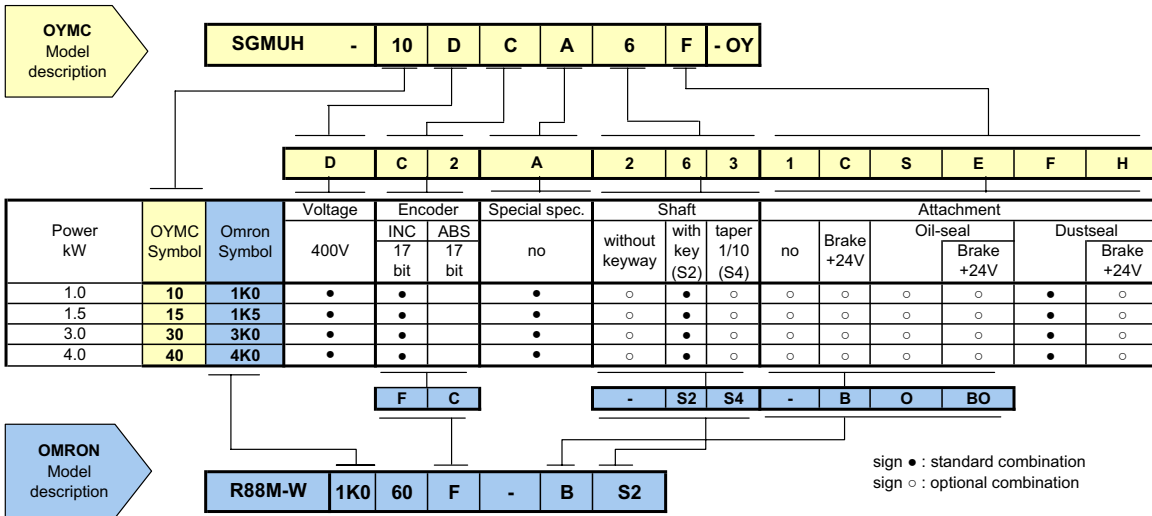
OYMC Model description

SGMUH - 10 D C A 6 F - OY

D | C | 2 | A | 2 | 6 | 3 | 1 | C | S | E | F | H

| Power kW | OYMC Symbol | Omron Symbol | Voltage 400V | Encoder INC 17 bit | Encoder ABS 17 bit | Special spec. no | Shaft without keyway | Shaft with key (S2) | Shaft taper 1/10 (S4) | Attachment no | Brake +24V | Oil-seal | Oil-seal Brake +24V | Dustseal | Dustseal Brake +24V |
|---|---|---|---|---|---|---|---|---|---|---|---|---|---|---|---|
| 1.0 | 10 | 1K0 | ● | ● | | ● | ○ | ● | ○ | ○ | ○ | ○ | ○ | ● | ○ |
| 1.5 | 15 | 1K5 | ● | ● | | ● | ○ | ● | ○ | ○ | ○ | ○ | ○ | ● | ○ |
| 3.0 | 30 | 3K0 | ● | ● | | ● | ○ | ● | ○ | ○ | ○ | ○ | ○ | ● | ○ |
| 4.0 | 40 | 4K0 | ● | ● | | ● | ○ | ● | ○ | ○ | ○ | ○ | ○ | ● | ○ |

F | C | - | S2 | S4 | - | B | O | BO

OMRON Model description

R88M-W 1K0 60 F - B S2

sign ● : standard combination
sign ○ : optional combination